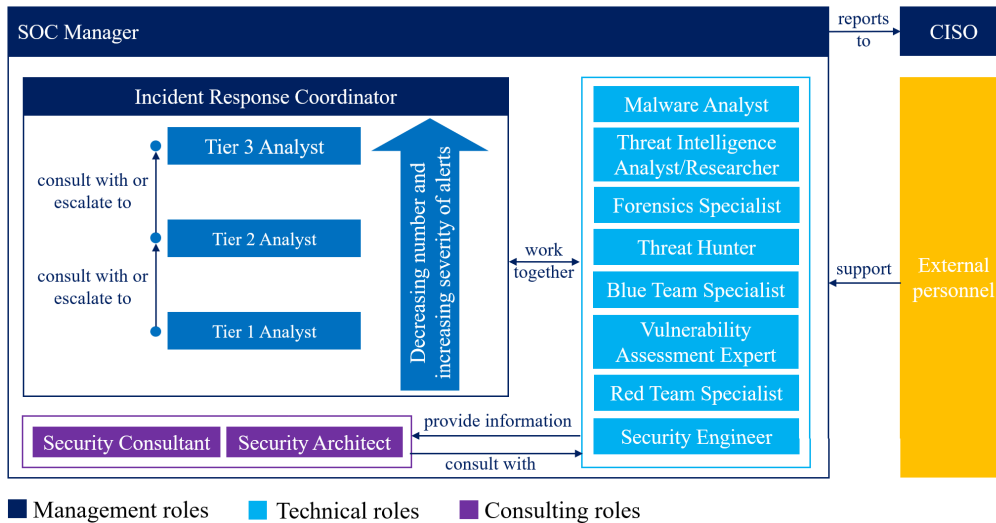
SOC Manager

reports to

CISO

Incident Response Coordinator

Tier 3 Analyst

consult with or escalate to

Tier 2 Analyst

consult with or escalate to

Tier 1 Analyst

Decreasing number and increasing severity of alerts

work together

Malware Analyst

Threat Intelligence Analyst/Researcher

Forensics Specialist

Threat Hunter

Blue Team Specialist

Vulnerability Assessment Expert

Red Team Specialist

Security Engineer

support

External personnel

provide information

Security Consultant

Security Architect

consult with

Management roles

Technical roles

Consulting roles